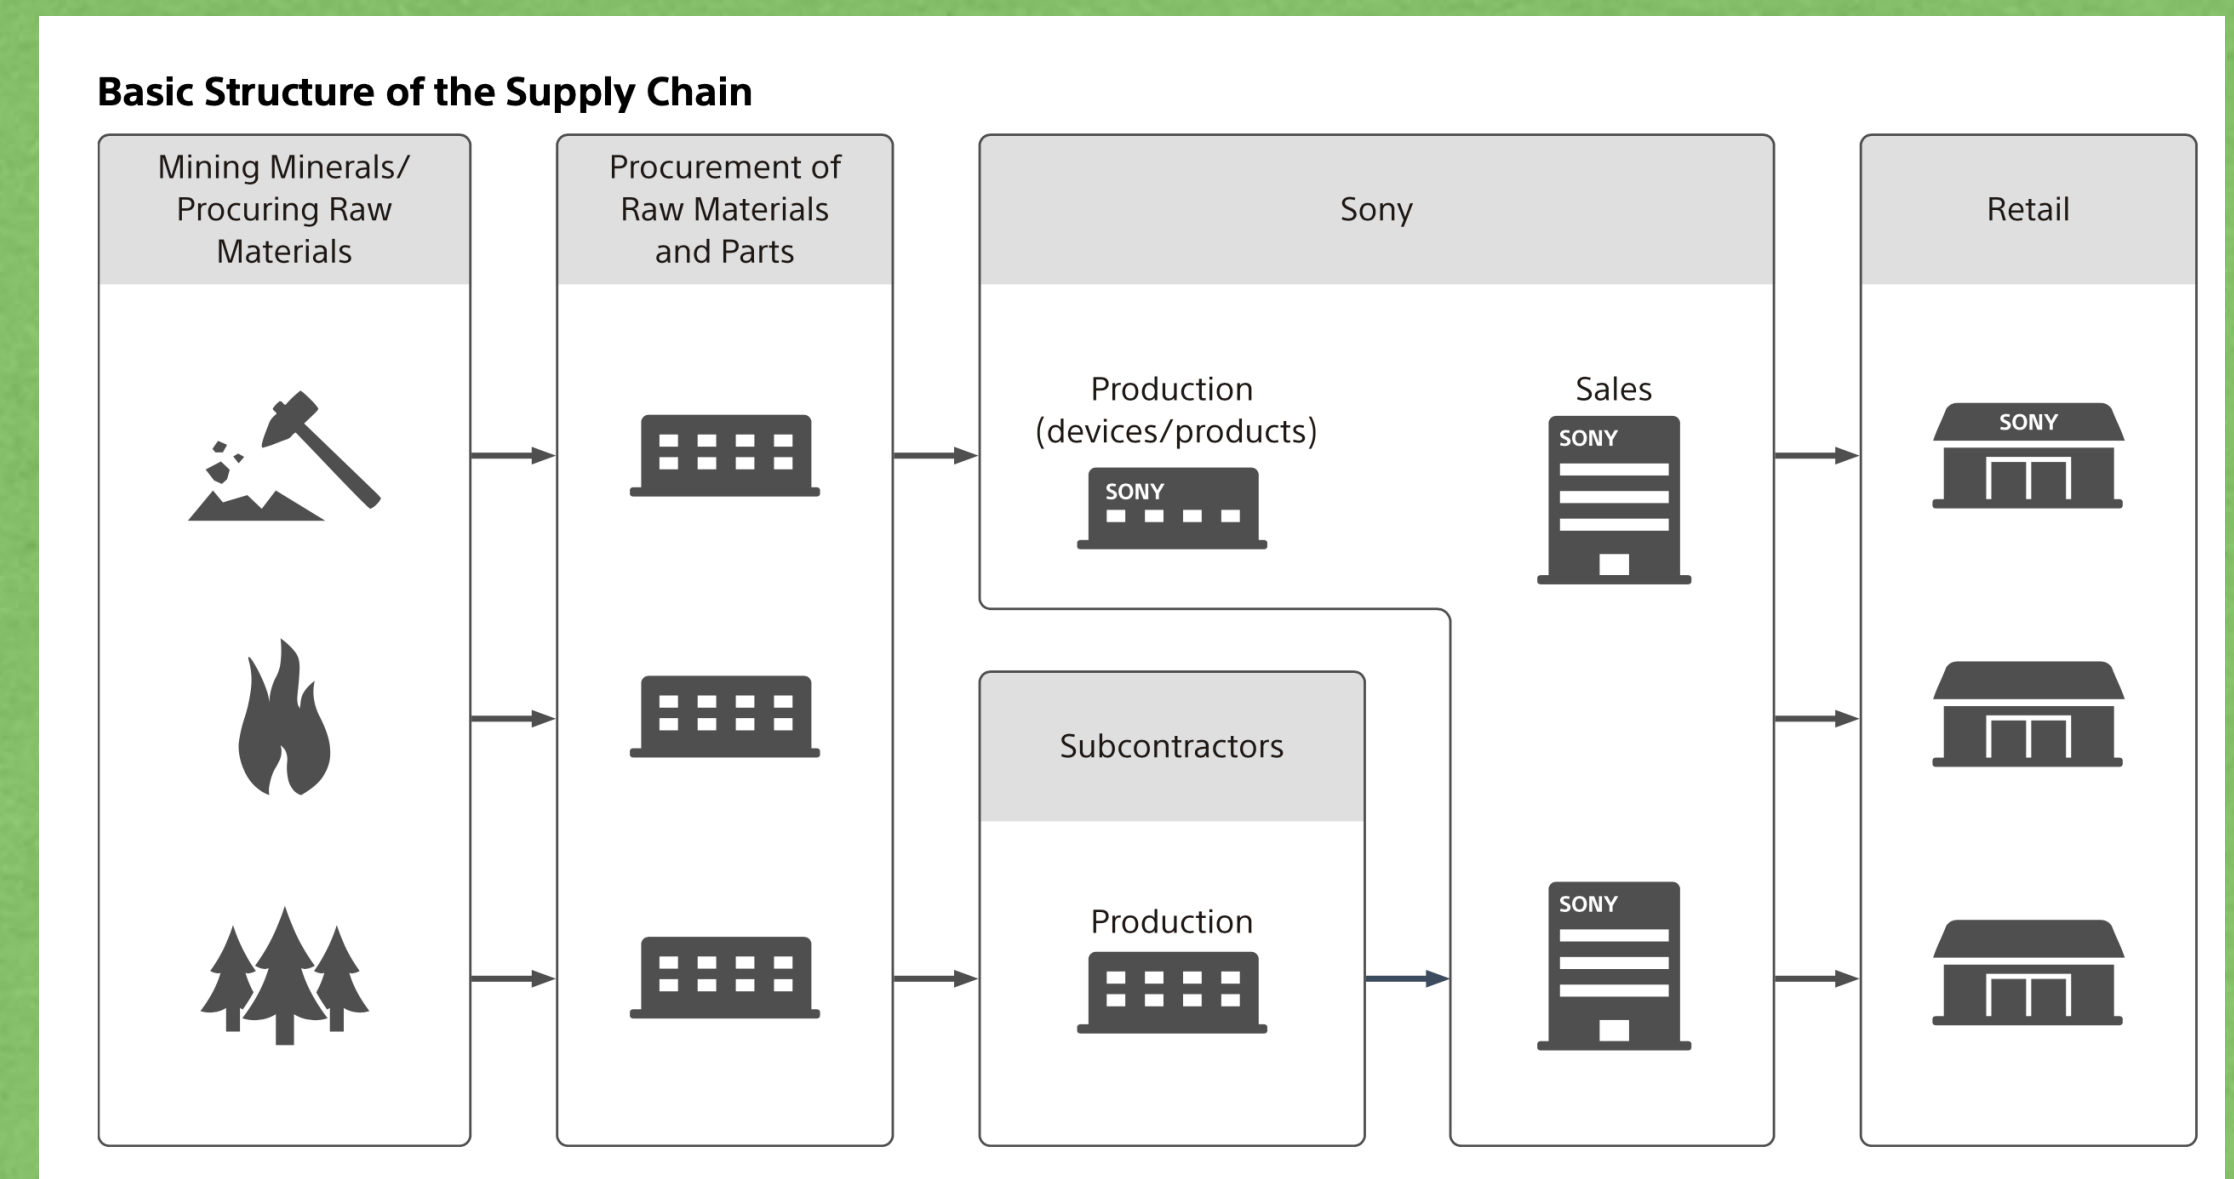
Basic Structure of the Supply Chain

Mining Minerals/ Procuring Raw Materials

Procurement of Raw Materials and Parts

Sony

Production (devices/products)

SONY

Sales

SONY

Subcontractors

Production

SONY

Retail

SONY